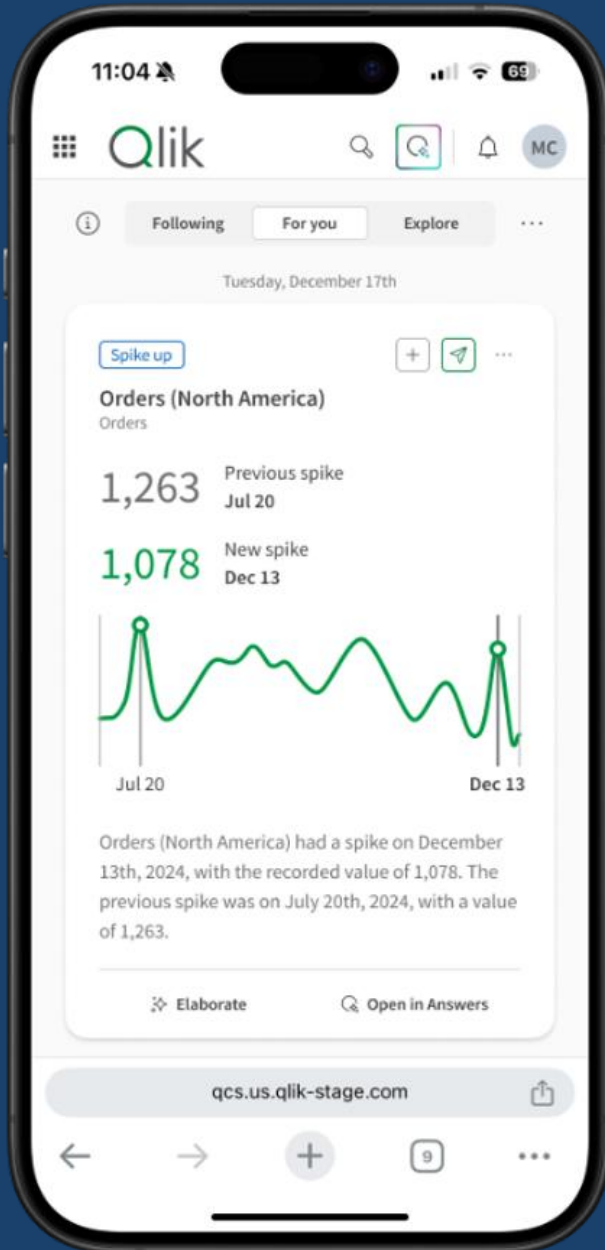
11:04

69

Qlik

MC

Following

For you

Explore

Tuesday, December 17th

Spike up

Orders (North America)

Orders

1,263

Previous spike

Jul 20

1,078

New spike

Dec 13

Jul 20

Dec 13

Orders (North America) had a spike on December 13th, 2024, with the recorded value of 1,078. The previous spike was on July 20th, 2024, with a value of 1,263.

Elaborate

Open in Answers

qcs.us.qlik-stage.com

9